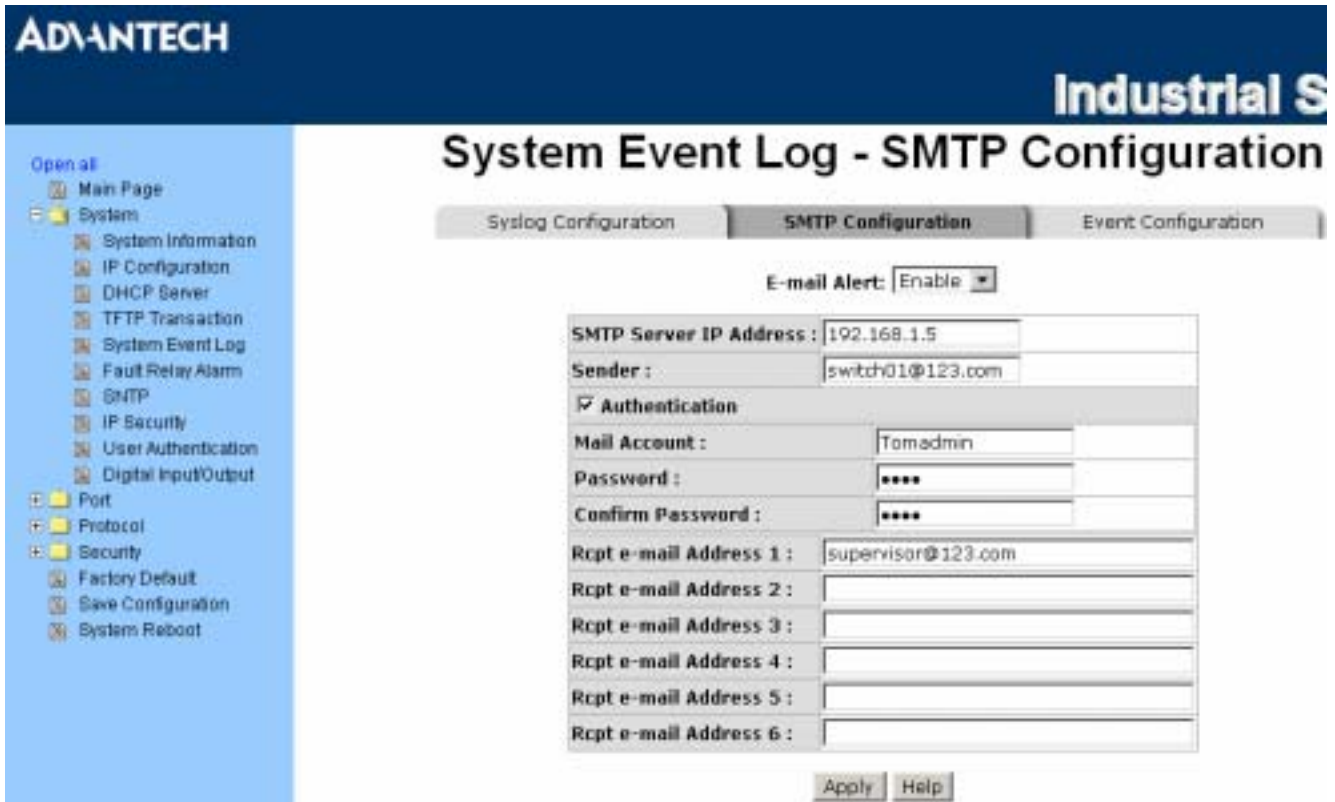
ADVANTECH

Industrial S

Open all
Main Page
System
System Information
IP Configuration
DHCP Server
TFTP Transaction
System Event Log
Fault Relay Alarm
SNTP
IP Security
User Authentication
Digital Input/Output
Port
Protocol
Security
Factory Default
Save Configuration
System Reboot

System Event Log - SMTP Configuration

Syslog Configuration | SMTP Configuration | Event Configuration

E-mail Alert: Enable

| SMTP Server IP Address : | 192.168.1.5 |
|---|---|
| Sender : | switch01@123.com |
| ☑ Authentication | |
| Mail Account : | Tomadmin |
| Password : | •••• |
| Confirm Password : | •••• |
| Rcpt e-mail Address 1 : | supervisor@123.com |
| Rcpt e-mail Address 2 : | |
| Rcpt e-mail Address 3 : | |
| Rcpt e-mail Address 4 : | |
| Rcpt e-mail Address 5 : | |
| Rcpt e-mail Address 6 : | |

Apply Help